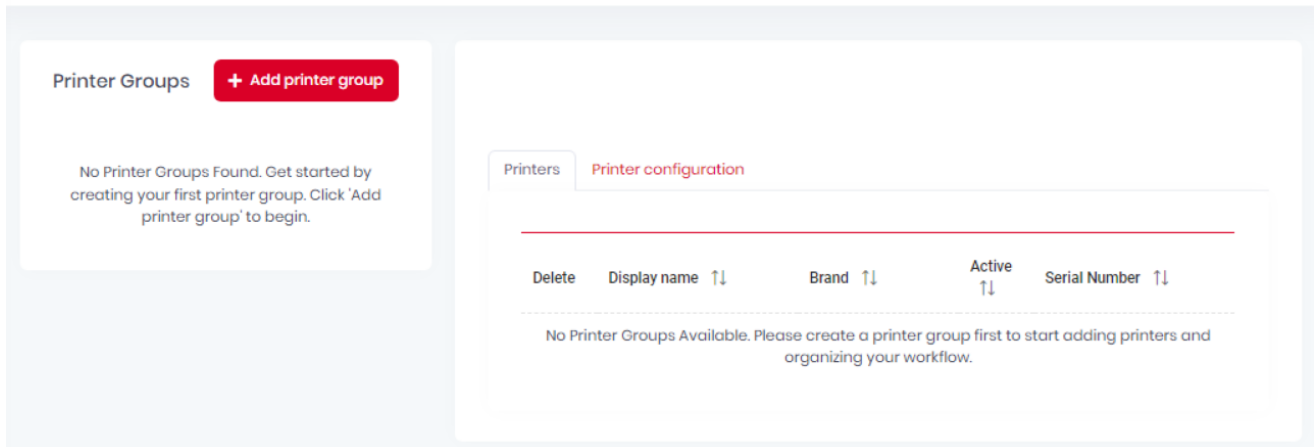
Printer Groups

+ Add printer group

No Printer Groups Found. Get started by creating your first printer group. Click 'Add printer group' to begin.

Printers | Printer configuration

| Delete | Display name ↑↓ | Brand ↑↓ | Active ↑↓ | Serial Number ↑↓ |
|---|---|---|---|---|

No Printer Groups Available. Please create a printer group first to start adding printers and organizing your workflow.